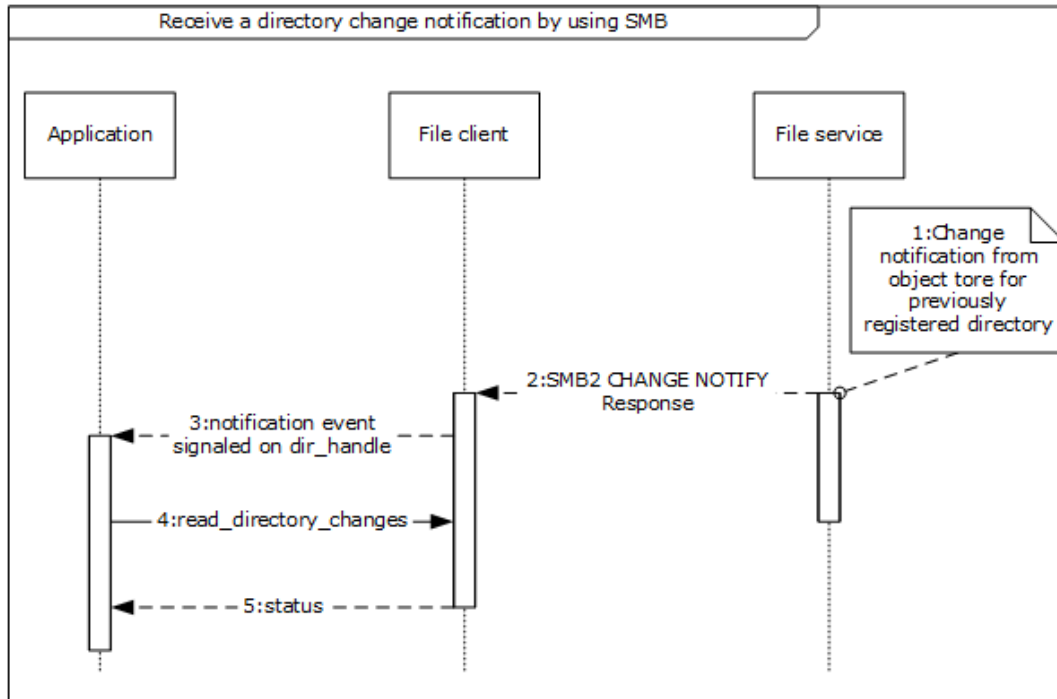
Receive a directory change notification by using SMB

Application

File client

File service

1:Change notification from object tore for previously registered directory

2:SMB2 CHANGE NOTIFY Response

3:notification event signaled on dir_handle

4:read_directory_changes

5:status